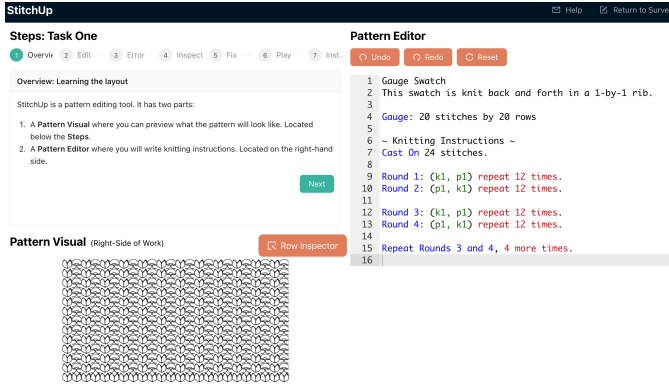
StitchUp

Help Return to Surve

Steps: Task One

1 Overvie 2 Edit 3 Error 4 Inspect 5 Fix 6 Play 7 Inst.

Overview: Learning the layout

StitchUp is a pattern editing tool. It has two parts:

1. A **Pattern Visual** where you can preview what the pattern will look like. Located below the **Steps**.
2. A **Pattern Editor** where you will write knitting instructions. Located on the right-hand side.

Next

Pattern Visual (Right-Side of Work)

Row Inspector

Pattern Editor

Undo Redo Reset

1 Gauge Swatch
2 This swatch is knit back and forth in a 1-by-1 rib.
3
4 Gauge: 20 stitches by 20 rows
5
6 ~ Knitting Instructions ~
7 Cast On 24 stitches.
8
9 Round 1: (k1, p1) repeat 12 times.
10 Round 2: (p1, k1) repeat 12 times.
11
12 Round 3: (k1, p1) repeat 12 times.
13 Round 4: (p1, k1) repeat 12 times.
14
15 Repeat Rounds 3 and 4, 4 more times.
16